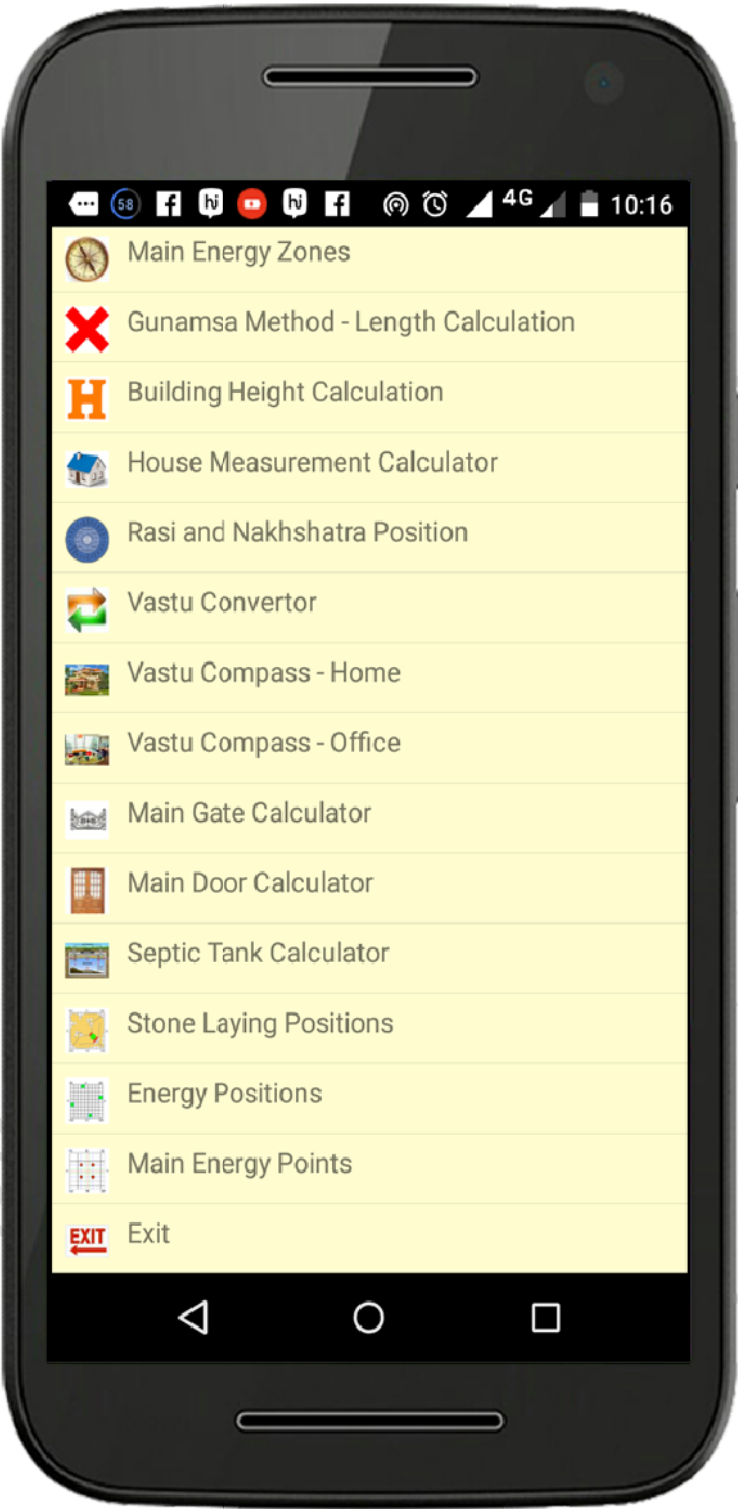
58 4G 10:16

Main Energy Zones

Gunamsa Method - Length Calculation

H Building Height Calculation

House Measurement Calculator

Rasi and Nakhshatra Position

Vastu Convertor

Vastu Compass - Home

Vastu Compass - Office

Main Gate Calculator

Main Door Calculator

Septic Tank Calculator

Stone Laying Positions

Energy Positions

Main Energy Points

EXIT Exit